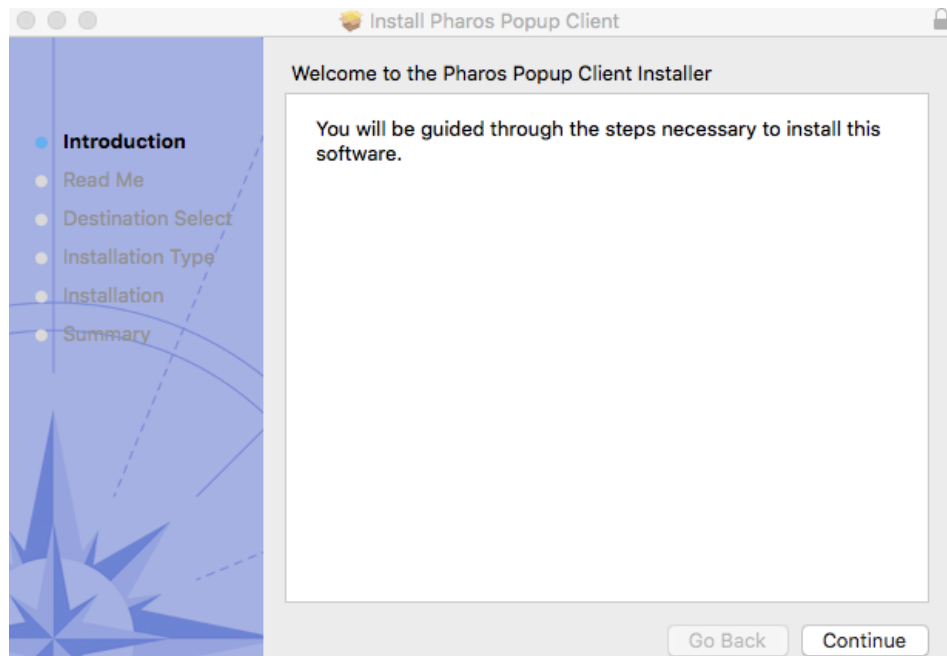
Install Pharos Popup Client

Welcome to the Pharos Popup Client Installer

Introduction
Read Me
Destination Select
Installation Type
Installation
Summary

You will be guided through the steps necessary to install this software.

Go Back
Continue